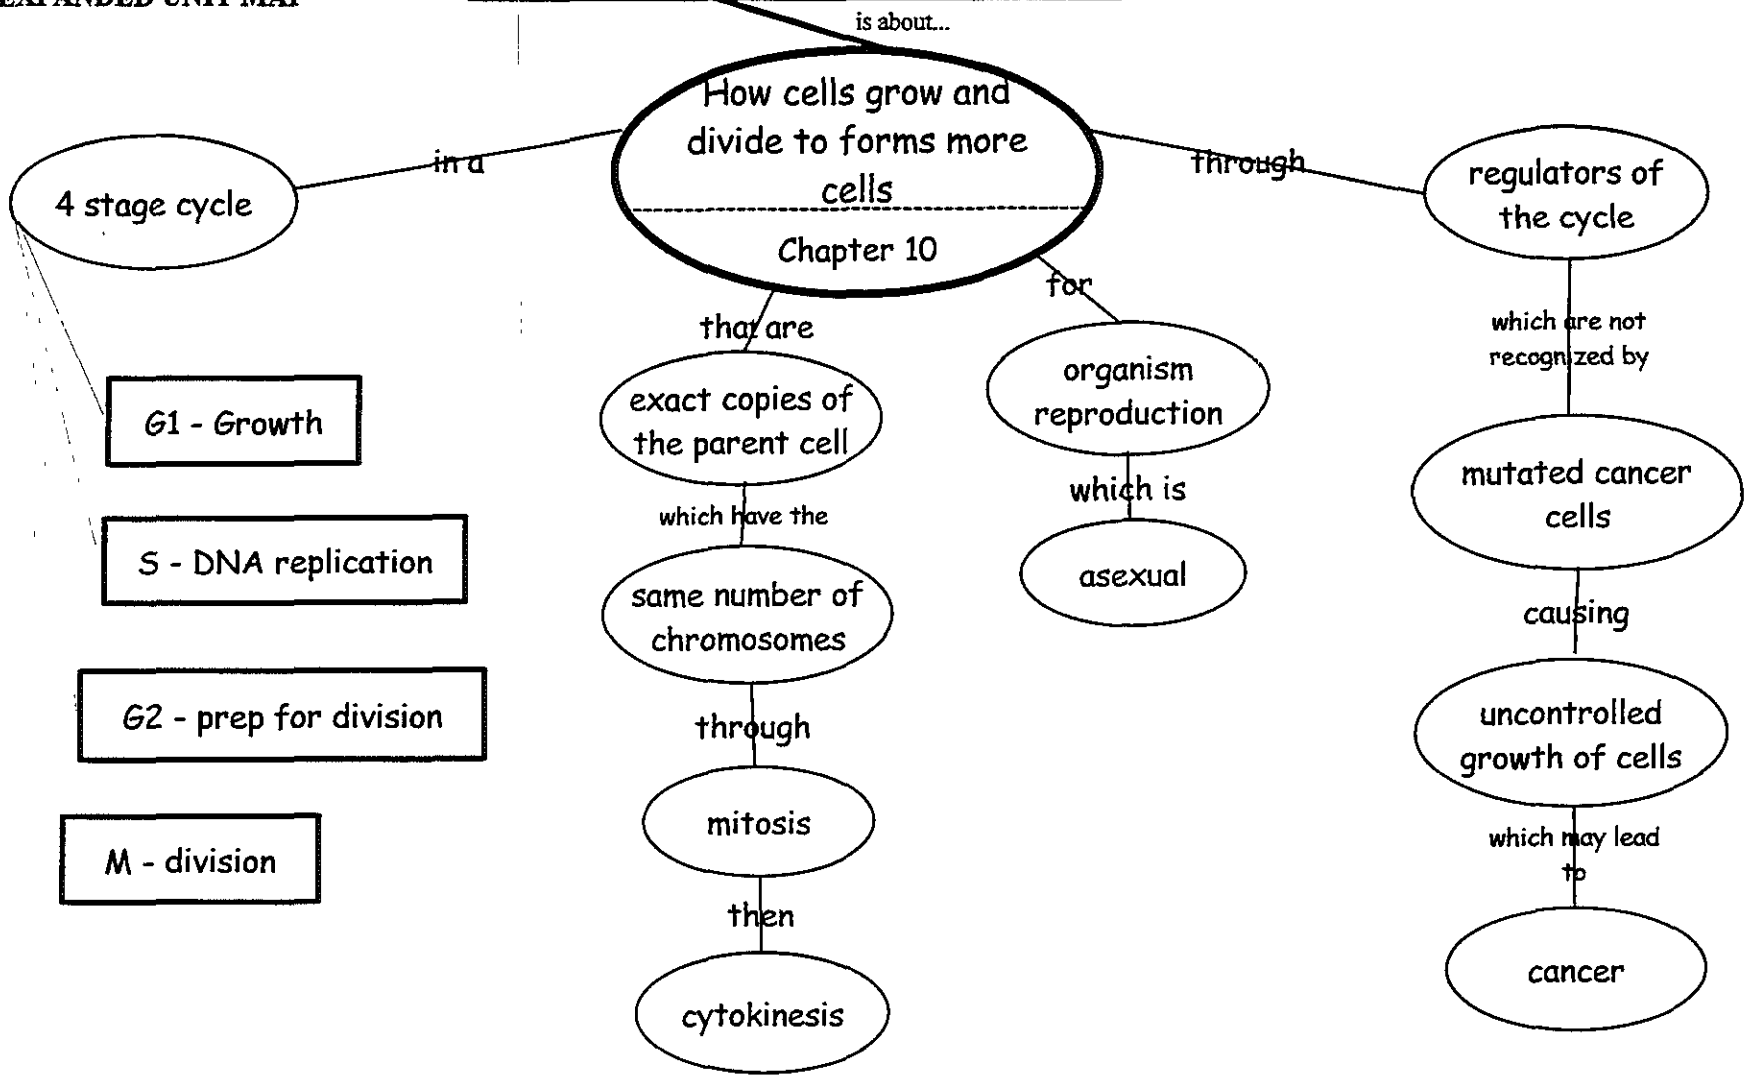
EXPANDED UNIT MAP

is about...

How cells grow and divide to forms more cells

Chapter 10

in a

4 stage cycle

G1 - Growth

S - DNA replication

G2 - prep for division

M - division

that are

exact copies of the parent cell

which have the

same number of chromosomes

through

mitosis

then

cytokinesis

for

organism reproduction

which is

asexual

through

regulators of the cycle

which are not recognized by

mutated cancer cells

causing

uncontrolled growth of cells

which may lead to

cancer